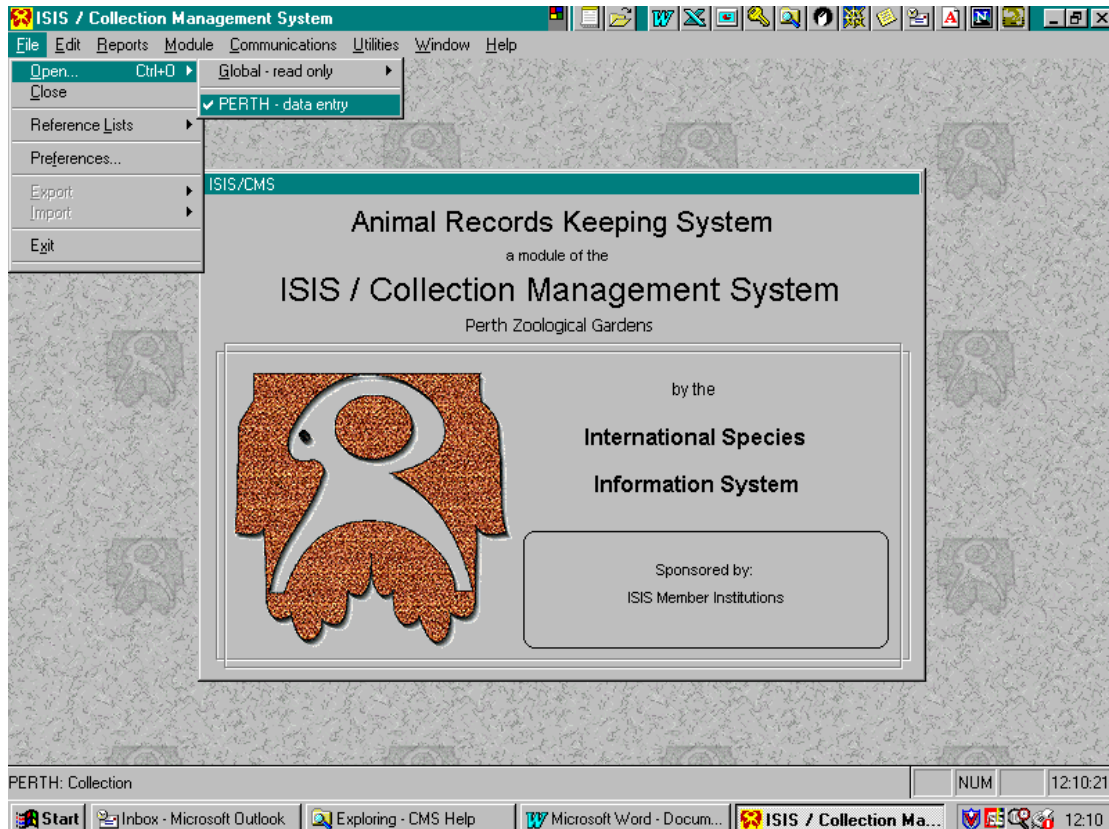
ISIS / Collection Management System

File Edit Reports Module Communications Utilities Window Help

Open... Ctrl+O
Close
Reference Lists
Preferences...
Export
Import
Exit

Global - read only
✔ PERTH - data entry

ISIS/CMS

Animal Records Keeping System

a module of the

ISIS / Collection Management System

Perth Zoological Gardens

by the

International Species

Information System

Sponsored by:

ISIS Member Institutions

PERTH: Collection | NUM | 12:10:21

Start | Inbox - Microsoft Outlook | Exploring - CMS Help | Microsoft Word - Docum... | ISIS / Collection Ma... | 12:10